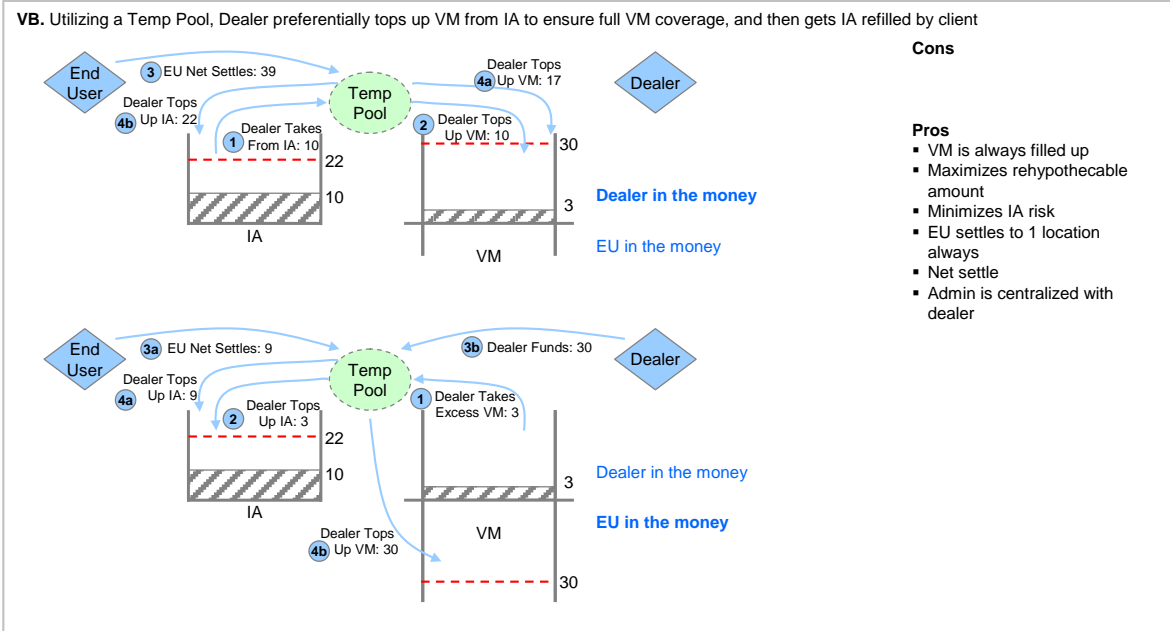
**VB.** Utilizing a Temp Pool, Dealer preferentially tops up VM from IA to ensure full VM coverage, and then gets IA refilled by client

End User

3 EU Net Settles: 39

Temp Pool

Dealer Tops 4a Up VM: 17

Dealer

Dealer Tops 4b Up IA: 22

1 Dealer Takes From IA: 10

2 Dealer Tops Up VM: 10

22

10

IA

30

3

VM

Dealer in the money

EU in the money

End User

3a EU Net Settles: 9

Temp Pool

3b Dealer Funds: 30

Dealer

Dealer Tops 4a Up IA: 9

2 Dealer Tops Up IA: 3

1 Dealer Takes Excess VM: 3

22

10

IA

3

VM

Dealer in the money

EU in the money

Dealer Tops 4b Up VM: 30

30

Cons

Pros
- VM is always filled up
- Maximizes rehypothecable amount
- Minimizes IA risk
- EU settles to 1 location always
- Net settle
- Admin is centralized with dealer